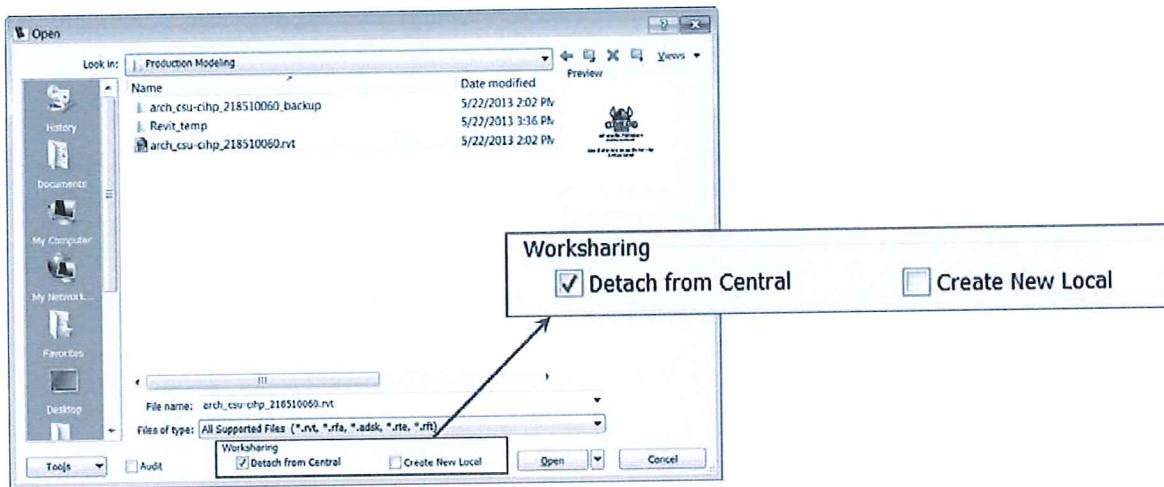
Open

Look in: Production Modeling

Views

Preview

Name

Date modified

arch_csu-cihp_218510060_backup

5/22/2013 2:02 PM

Revit_temp

5/22/2013 3:36 PM

arch_csu-cihp_218510060.rvt

5/22/2013 2:02 PM

History

Documents

My Computer

My Network...

Favorites

Desktop

File name: arch_csu-cihp_218510060.rvt

Files of type: All Supported Files (*.rvt, *.rfa, *.adsk, *.rte, *.rft)

Worksharing

Detach from Central

Create New Local

Tools

Audit

Open

Cancel

Worksharing

Detach from Central

Create New Local